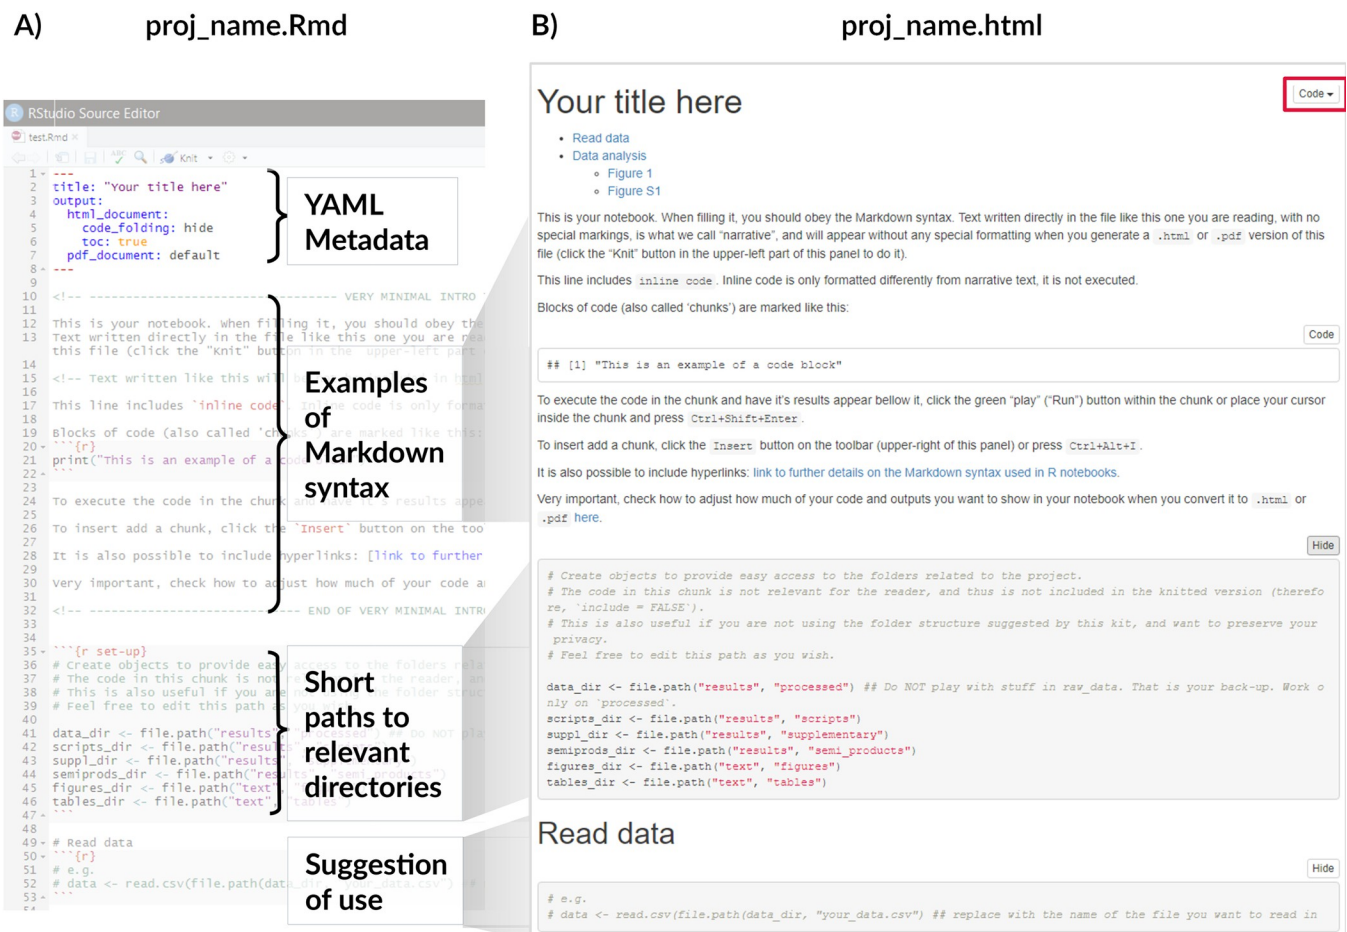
A) proj_name.Rmd

B) proj_name.html

RStudio Source Editor

test.Rmd

Knit

1 ---
2 title: "Your title here"
3 output:
4 html_document:
5 code_folding: hide
6 toc: true
7 pdf_document: default
8 ---
9
10 <!-- ---------------------------- VERY MINIMAL INTRO
11
12 This is your notebook. When filling it, you should obey the
13 Text written directly in the file like this one you are rea
this file (click the "Knit" button in the upper-left part
14
15 <!-- Text written like this will
16
17 This line includes `inline code`. Inline code is only forma
18
19 Blocks of code (also called 'chunks') are marked like this:
20 ```{r}
21 print("This is an example of a code
22 ```
23
24 To execute the code in the chunk and have it's results appe
25
26 To insert add a chunk, click the `Insert` button on the too
27
28 It is also possible to include hyperlinks: [link to further
29
30 Very important, check how to adjust how much of your code a
31
32 <!-- ---------------------------- END OF VERY MINIMAL INTR
33
34
35 ```{r set-up}
36 # Create objects to provide easy access to the folders rela
37 # The code in this chunk is not relevant for the reader, an
38 # This is also useful if you are
39 # Feel free to edit this path as you wish.
40
41 data_dir <- file.path("results", "processed") ## Do NOT pla
42 scripts_dir <- file.path("resul
43 suppl_dir <- file.path("results
44 semiprods_dir <- file.path("results", "semi_products")
45 figures_dir <- file.path("text",
46 tables_dir <- file.path("text", "tables")
47 ```
48
49 # Read data
50 ```{r}
51 # e.g.
52 # data <- read.csv(file.path(data_dir, "your_data.csv")
53 ```

YAML Metadata

Examples of Markdown syntax

Short paths to relevant directories

Suggestion of use

Your title here

Code

- Read data
- Data analysis
  - Figure 1
  - Figure S1

This is your notebook. When filling it, you should obey the Markdown syntax. Text written directly in the file like this one you are reading, with no special markings, is what we call "narrative", and will appear without any special formatting when you generate a .html or .pdf version of this file (click the "Knit" button in the upper-left part of this panel to do it).

This line includes inline code. Inline code is only formatted differently from narrative text, it is not executed.

Blocks of code (also called 'chunks') are marked like this:

Code

## [1] "This is an example of a code block"

To execute the code in the chunk and have it's results appear bellow it, click the green "play" ("Run") button within the chunk or place your cursor inside the chunk and press Ctrl+Shift+Enter.

To insert add a chunk, click the Insert button on the toolbar (upper-right of this panel) or press Ctrl+Alt+I.

It is also possible to include hyperlinks: link to further details on the Markdown syntax used in R notebooks.

Very important, check how to adjust how much of your code and outputs you want to show in your notebook when you convert it to .html or .pdf here.

Hide

# Create objects to provide easy access to the folders related to the project.
# The code in this chunk is not relevant for the reader, and thus is not included in the knitted version (therefore, `include = FALSE`).
# This is also useful if you are not using the folder structure suggested by this kit, and want to preserve your privacy.
# Feel free to edit this path as you wish.

data_dir <- file.path("results", "processed") ## Do NOT play with stuff in raw_data. That is your back-up. Work only on `processed`.
scripts_dir <- file.path("results", "scripts")
suppl_dir <- file.path("results", "supplementary")
semiprods_dir <- file.path("results", "semi_products")
figures_dir <- file.path("text", "figures")
tables_dir <- file.path("text", "tables")

Read data

Hide

# e.g.
# data <- read.csv(file.path(data_dir, "your_data.csv") ## replace with the name of the file you want to read in